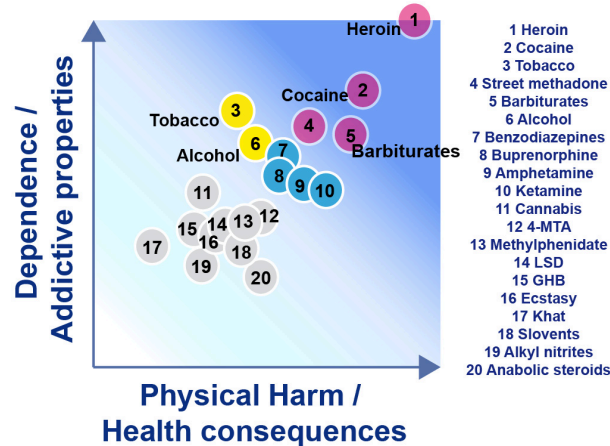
Dependence / Addictive properties

Heroin
1
Cocaine
2
Tobacco
3
4
5
Barbiturates
Alcohol
6
7
8
9
10
11
12
13
14
15
16
17
18
19
20

Physical Harm / Health consequences

1 Heroin
2 Cocaine
3 Tobacco
4 Street methadone
5 Barbiturates
6 Alcohol
7 Benzodiazepines
8 Buprenorphine
9 Amphetamine
10 Ketamine
11 Cannabis
12 4-MTA
13 Methylphenidate
14 LSD
15 GHB
16 Ecstasy
17 Khat
18 Slovents
19 Alkyl nitrites
20 Anabolic steroids